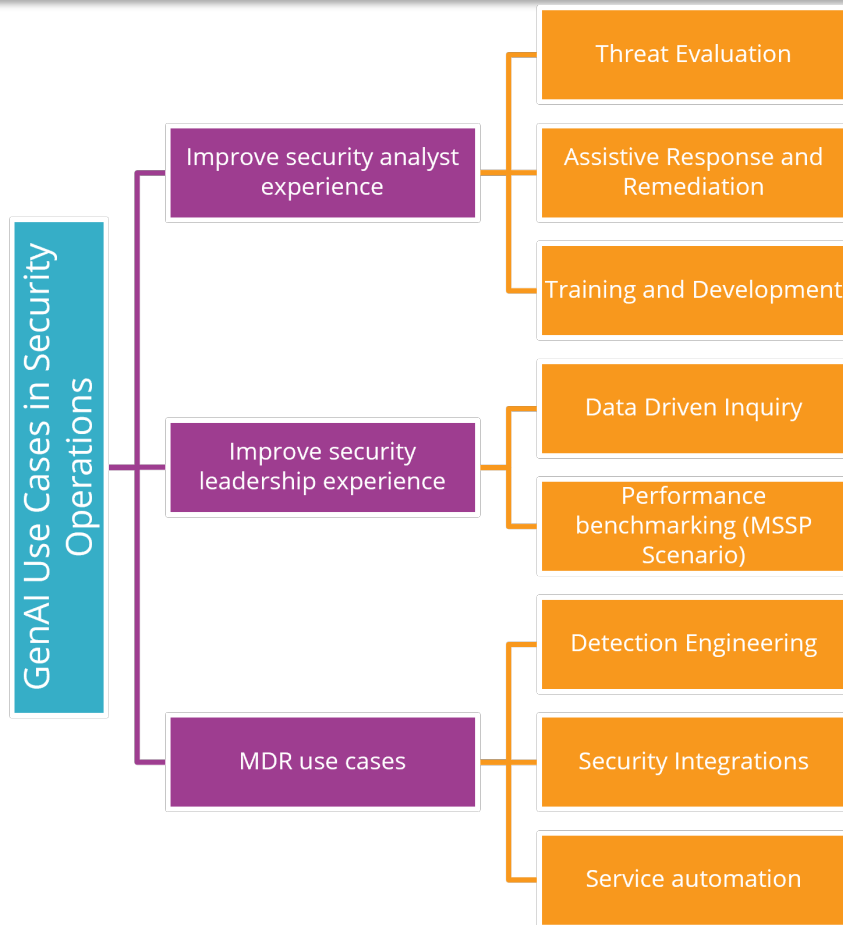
GenAI Use Cases in Security Operations

Improve security analyst experience

Threat Evaluation

Assistive Response and Remediation

Training and Development

Improve security leadership experience

Data Driven Inquiry

Performance benchmarking (MSSP Scenario)

MDR use cases

Detection Engineering

Security Integrations

Service automation